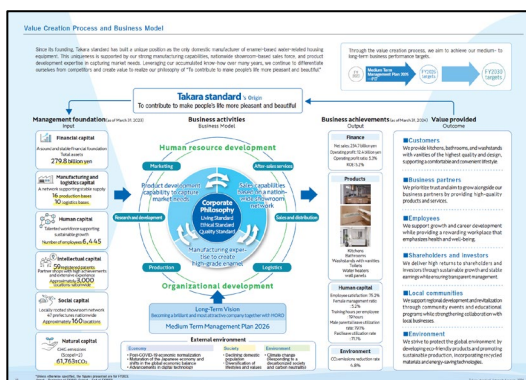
Value Creation Process and Business Model

Since its founding, Takara standard has built a unique position as the only domestic manufacturer of enamel-based water-related housing equipment. This uniqueness is supported by our strong manufacturing capabilities, nationwide showroom-based sales force, and product development expertise in capturing market needs. Leveraging our accumulated know-how over many years, we continue to differentiate ourselves from competitors and create value to realize our philosophy of "To contribute to make people's life more pleasant and beautiful."

Through the value creation process, we aim to achieve our medium- to long-term business performance targets.

Medium Term Management Plan 2026

FY2023 targets

FY2026 targets

Takara standard's Origin
To contribute to make people's life more pleasant and beautiful

Management foundation (As of March 31, 2020)
Input

Financial capital
Abundant and stable financial foundation
Total assets
279.8 billion yen

Manufacturing and logistics capital
A network supporting stable supply
16 production bases
10 logistics bases

Human capital
Talented workforce supporting sustainable growth
Number of employees 6,445

Intellectual capital
Patents and intellectual property rights supporting product development
Approximately 6,000 locations nationwide

Social capital
Locally-rooted showroom network
Approximately 160 locations

Natural capital
GHG emissions (Scope1+2)
61,763t-CO₂

Business activities
Business Model

Human resource development

Marketing

After-sales services

Product development capability to capture market needs

Sales capabilities based on a nationwide showroom network

Corporate Philosophy
Living Standard
Ethical Standard
Quality Standard

Research and development

Sales and distribution

Manufacturing expertise to create high-grade enamels

Production

Logistics

Organizational development

Long-Term Vision
Becoming a brilliant and innovative Time company together with HORO

Medium Term Management Plan 2026

External environment
Economic
Post-COVID-19 economic normalization
Stagnation of the Japanese economy and shifts in the global economic balance
Advancements in digital technology

Society
Declining domestic population
Diversification of lifestyles and values

Environment
Climate change (Responding to a decarbonized society and carbon neutrality)

Business achievements (As of March 31, 2024)
Output

Finance
Net sales: 224.7 billion yen
Operating profit: 15.6 billion yen
Operating profit ratio: 5.3%
ROE: 5.2%

Products
Kitchens
Bathrooms
Washbasins with vanities
Toilets
Water heaters
Wall panels

Human capital
Employee satisfaction: 78.2%
Female management ratio: 5.2%
Training hours per employee: 19 hours
Male parental leave utilization rate: 76%
Paid leave utilization rate: 71.1%

Environment
CO₂ emissions reduction rate: 6.8%

Value provided
Outcome

Customers
We provide kitchens, bathrooms, and washstands with varieties of the highest quality and design, supporting a comfortable and convenient lifestyle.

Business partners
We prioritize trust and aim to grow alongside our business partners by providing high-quality products and services.

Employees
We support growth and career development while providing a rewarding workplace that emphasizes health and well-being.

Shareholders and investors
We deliver high returns to shareholders and investors through sustainable growth and stable earnings while ensuring transparent management.

Local communities
We support regional development and revitalization through community events and educational programs while strengthening collaboration with local businesses.

Environment
We strive to protect the global environment by developing eco-friendly products and promoting sustainable production, incorporating recycled materials and energy-saving technologies.

Unless otherwise specified, the figures presented are for FY2023.